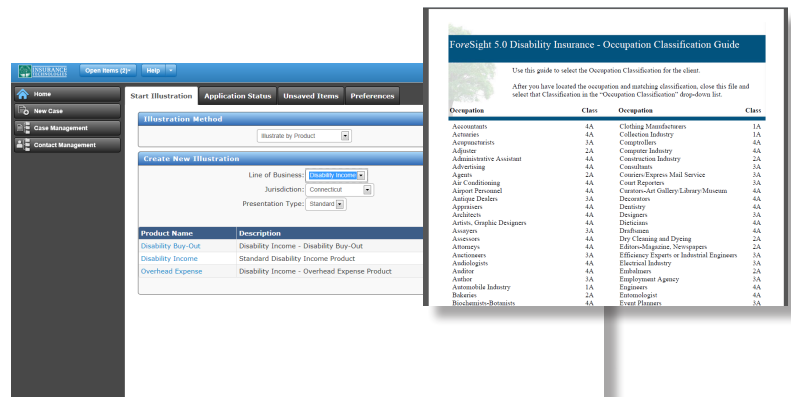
INSURANCE

Open Items (2)

Help

Home

New Case

Case Management

Contact Management

Start Illustration

Application Status

Unsaved Items

Preferences

Illustration Method

Illustrate by Product

Create New Illustration

Line of Business: Disability Income

Jurisdiction: Connecticut

Presentation Type: Standard

| Product Name | Description |
|---|---|
| Disability Buy-Out | Disability Income - Disability Buy-Out |
| Disability Income | Standard Disability Income Product |
| Overhead Expense | Disability Income - Overhead Expense Product |

ForeSight 5.0 Disability Insurance - Occupation Classification Guide

Use this guide to select the Occupation Classification for the client.

After you have located the occupation and matching classification, close this file and select that Classification in the "Occupation Classification" drop-down list.

| Occupation | Class | Occupation | Class |
|---|---|---|---|
| Accountants | 4A | Clothing Manufacturers | 1A |
| Actuaries | 4A | Collection Industry | 3A |
| Acupuncturists | 3A | Comptrollers | 4A |
| Adjuster | 2A | Computer Industry | 4A |
| Administrative Assistant | 4A | Construction Industry | 2A |
| Advertising | 4A | Consultants | 3A |
| Agents | 2A | Couriers/Express Mail Service | 3A |
| Air Conditioning | 4A | Court Reporters | 3A |
| Airport Personnel | 4A | Curators-Art Gallery/Library/Museum | 4A |
| Antique Dealers | 3A | Decorators | 4A |
| Appraisers | 4A | Dentistry | 4A |
| Architects | 4A | Designers | 3A |
| Artists, Graphic Designers | 4A | Dieticians | 4A |
| Assayers | 3A | Draftsmen | 4A |
| Assessors | 4A | Dry Cleaning and Dyeing | 2A |
| Attorneys | 4A | Editors-Magazine, Newspapers | 2A |
| Auctioneers | 3A | Efficiency Experts or Industrial Engineers | 3A |
| Audiologists | 4A | Electrical Industry | 3A |
| Auditor | 4A | Embalmers | 2A |
| Author | 3A | Employment Agency | 3A |
| Automobile Industry | 1A | Engineers | 4A |
| Bakeries | 2A | Entomologist | 4A |
| Biochemists-Botanists | 4A | Event Planners | 3A |